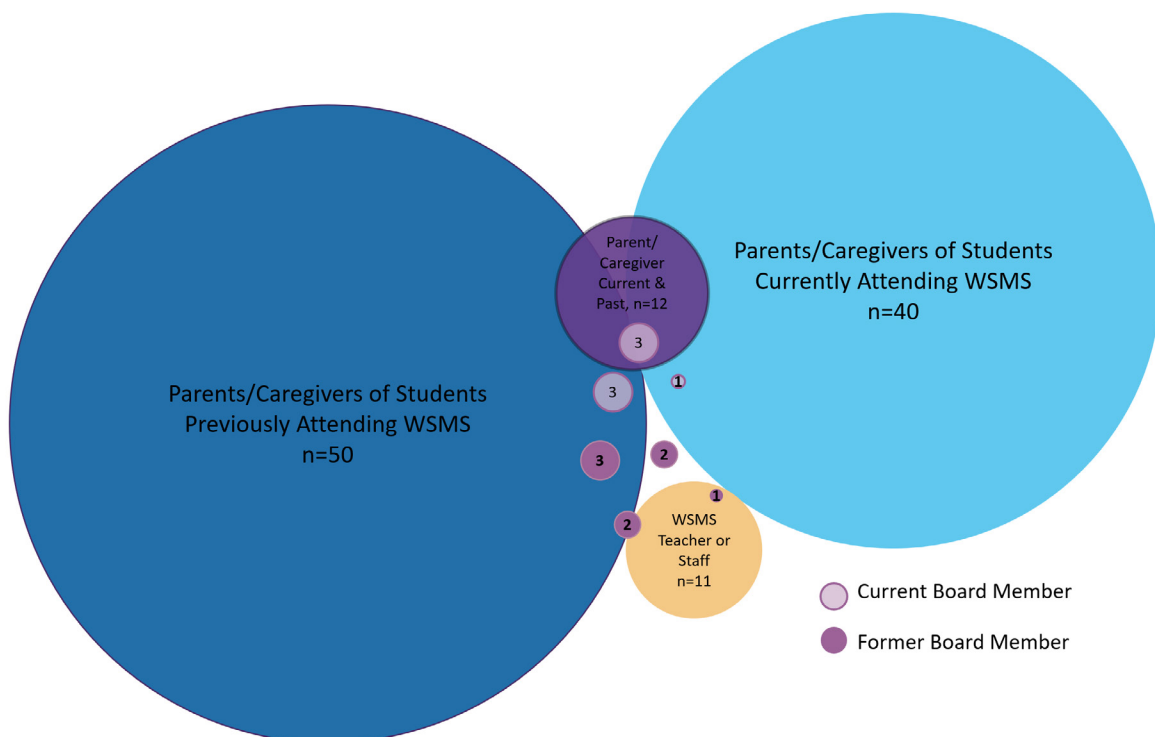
Parents/Caregivers of Students Currently Attending WSMS n=40

Parent/ Caregiver Current & Past, n=12

3

Parents/Caregivers of Students Previously Attending WSMS n=50

3

1

3

2

1

2

WSMS Teacher or Staff n=11

Current Board Member

Former Board Member